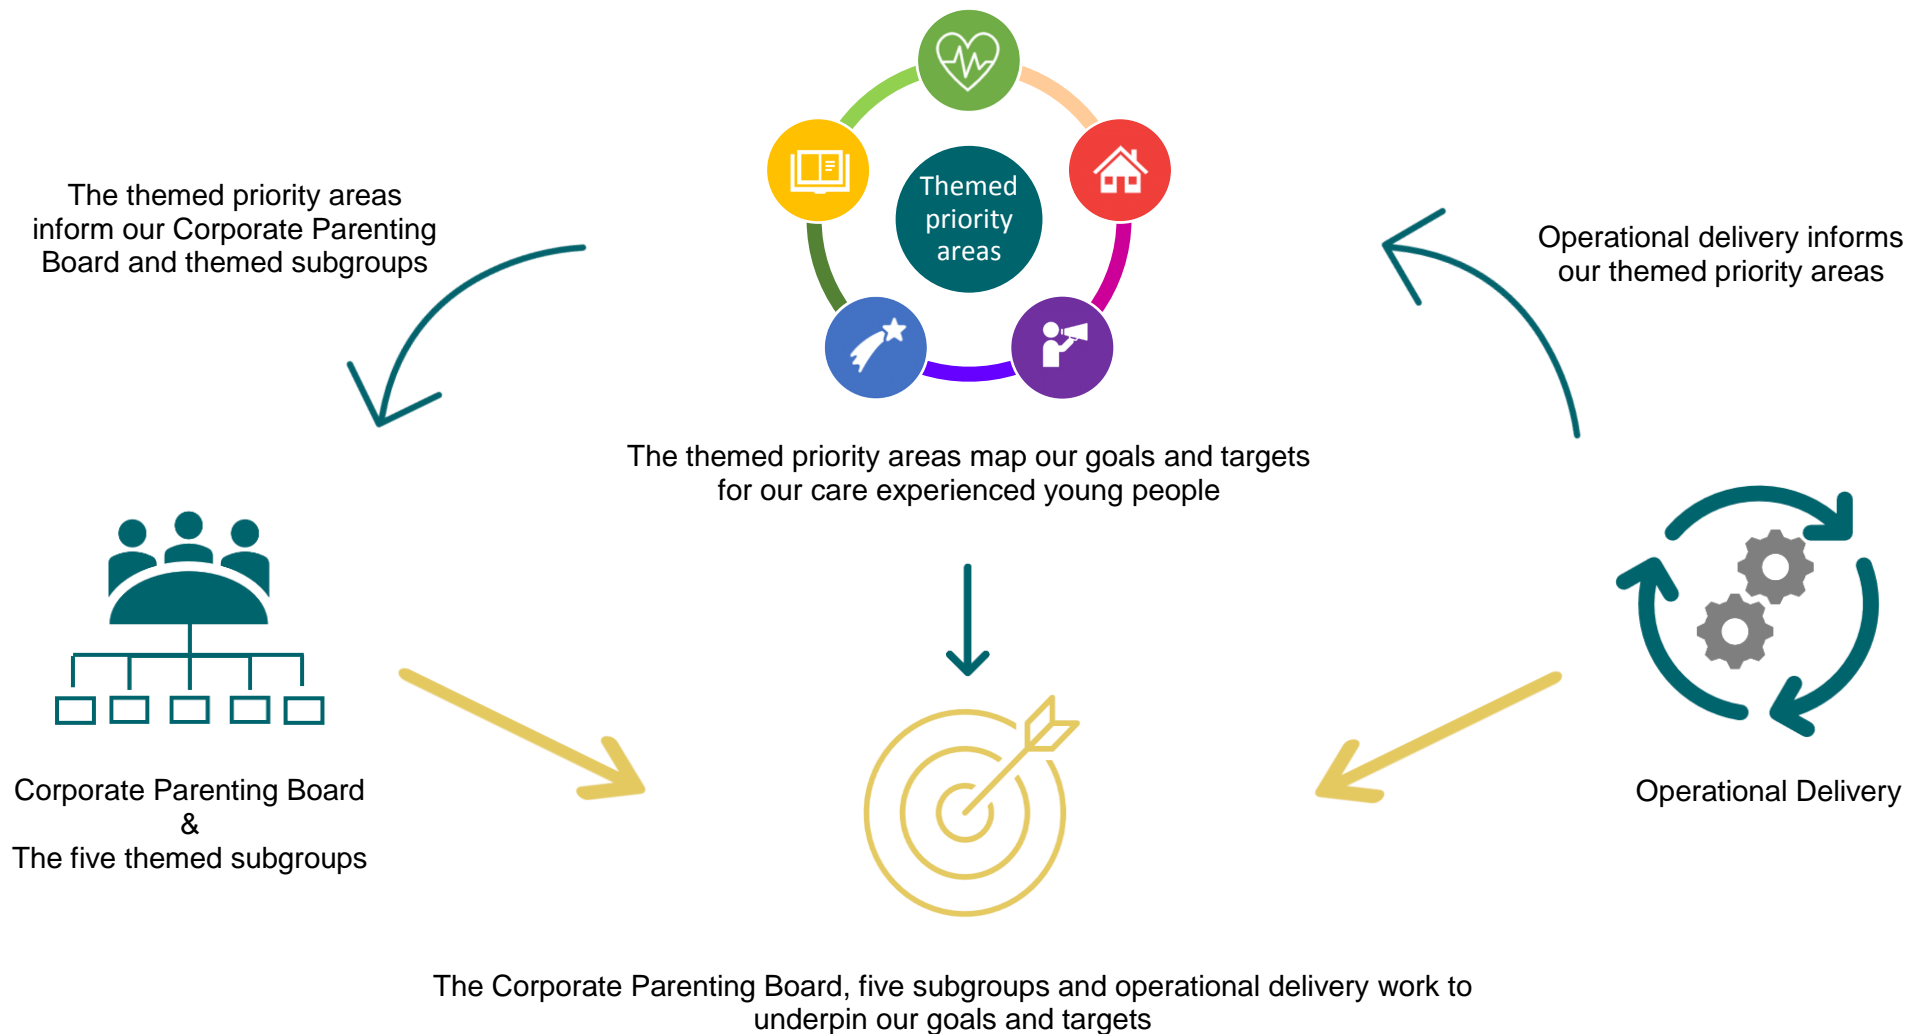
Themed priority areas

The themed priority areas inform our Corporate Parenting Board and themed subgroups

Operational delivery informs our themed priority areas

The themed priority areas map our goals and targets for our care experienced young people

Corporate Parenting Board
&
The five themed subgroups

Operational Delivery

The Corporate Parenting Board, five subgroups and operational delivery work to underpin our goals and targets